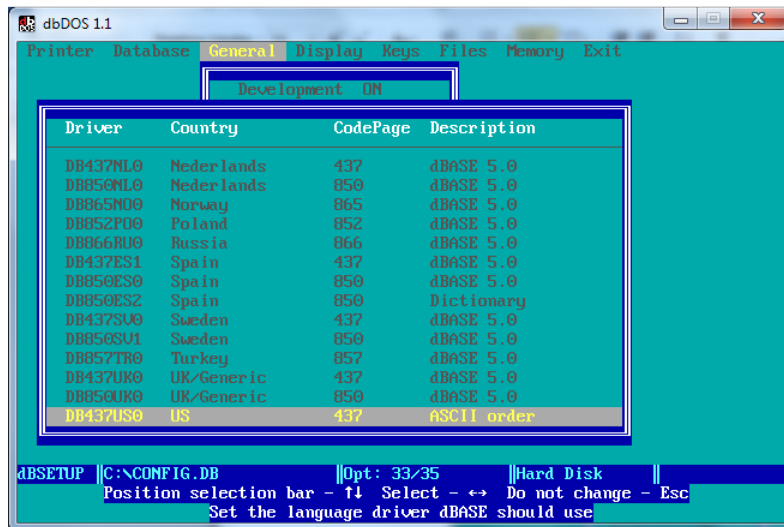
dbDOS 1.1

Printer Database General Display Keys Files Memory Exit

Development ON

| Driver | Country | CodePage | Description |
|---|---|---|---|
| DB437NL0 | Nederlands | 437 | dBASE 5.0 |
| DB850NL0 | Nederlands | 850 | dBASE 5.0 |
| DB865NO0 | Norway | 865 | dBASE 5.0 |
| DB852PO0 | Poland | 852 | dBASE 5.0 |
| DB866RU0 | Russia | 866 | dBASE 5.0 |
| DB437ES1 | Spain | 437 | dBASE 5.0 |
| DB850ES0 | Spain | 850 | dBASE 5.0 |
| DB850ES2 | Spain | 850 | Dictionary |
| DB437SV0 | Sweden | 437 | dBASE 5.0 |
| DB850SV1 | Sweden | 850 | dBASE 5.0 |
| DB857TR0 | Turkey | 857 | dBASE 5.0 |
| DB437UK0 | UK/Generic | 437 | dBASE 5.0 |
| DB850UK0 | UK/Generic | 850 | dBASE 5.0 |
| DB437US0 | US | 437 | ASCII order |

dBSETUP ||C:\CONFIG.DB ||Opt: 33/35 ||Hard Disk ||

Position selection bar - ↑↓ Select - ↔ Do not change - Esc

Set the language driver dBASE should use